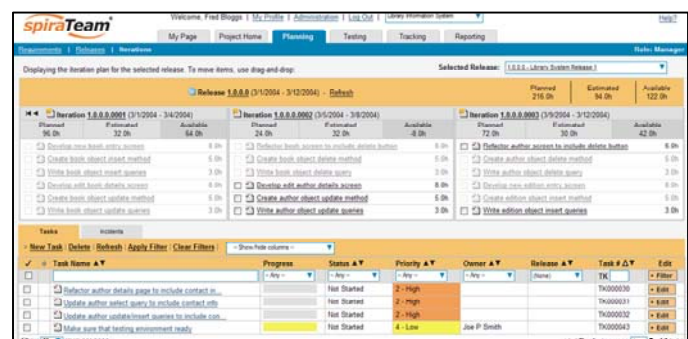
spiraTeam

Welcome, Fred Bloggs | My Profile | Administration | Log Out | Library Information System

Help?

My Page | Project Home | Planning | Testing | Tracking | Reporting

Requirements | Releases | Iterations

Role: Manager

Displaying the iteration plan for the selected release. To move items, use drag-and-drop:

Selected Release: 1.0.0.0 - Library System Release 1

Release 1.0.0.0 (3/1/2004 - 3/12/2004) - Refresh

Planned 216.0h | Estimated 94.0h | Available 122.0h

Iteration 1.0.0.0.0001 (3/1/2004 - 3/4/2004)
Planned 96.0h | Estimated 32.0h | Available 64.0h
Develop new book entry screen 8.0h
Create book object insert method 5.0h
Write book object insert queries 3.0h
Develop edit book details screen 8.0h
Create book object update method 5.0h
Write book object update queries 3.0h

Iteration 1.0.0.0.0002 (3/5/2004 - 3/8/2004)
Planned 24.0h | Estimated 32.0h | Available -8.0h
Refactor book object screen to include delete button 5.0h
Create book object delete method 5.0h
Write book object delete query 3.0h
Develop edit author details screen 8.0h
Create author object update method 5.0h
Write author object update queries 3.0h

Iteration 1.0.0.0.0003 (3/9/2004 - 3/12/2004)
Planned 72.0h | Estimated 30.0h | Available 42.0h
Refactor author screen to include delete button 6.0h
Create author object delete method 5.0h
Write author object delete query 3.0h
Develop new edition entry screen 8.0h
Create edition object insert method 5.0h
Write edition object insert queries 3.0h

Tasks | Incidents

New Task | Delete | Refresh | Apply Filter | Clear Filters | -- Show/Hide columns --

| ✓ | Task Name | Progress | Status | Priority | Owner | Release | Task # | Edit |
|---|---|---|---|---|---|---|---|---|
| | | -- Any -- | -- Any -- | -- Any -- | -- Any -- | (None) | TK | Filter |
| | Refactor author details page to include contact in... | | Not Started | 2 - High | | | TK000030 | Edit |
| | Update author select query to include contact info | | Not Started | 2 - High | | | TK000031 | Edit |
| | Update author update/insert queries to include con... | | Not Started | 2 - High | | | TK000032 | Edit |
| | Make sure that testing environment ready | | Not Started | 4 - Low | Joe P Smith | | TK000043 | Edit |